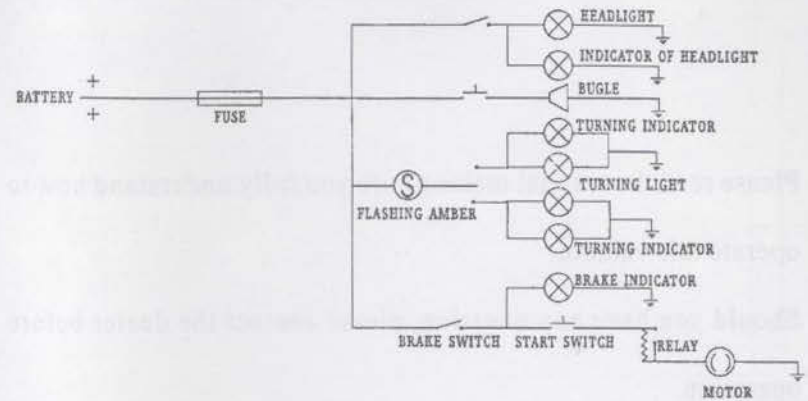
BATTERY + +

FUSE

HEADLIGHT

INDICATOR OF HEADLIGHT

BUGLE

TURNING INDICATOR

S

FLASHING AMBER

TURNING LIGHT

TURNING INDICATOR

BRAKE INDICATOR

BRAKE SWITCH START SWITCH

RELAY

MOTOR

Please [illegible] and understand how to operate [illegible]

Should you have any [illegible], please contact the dealer before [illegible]